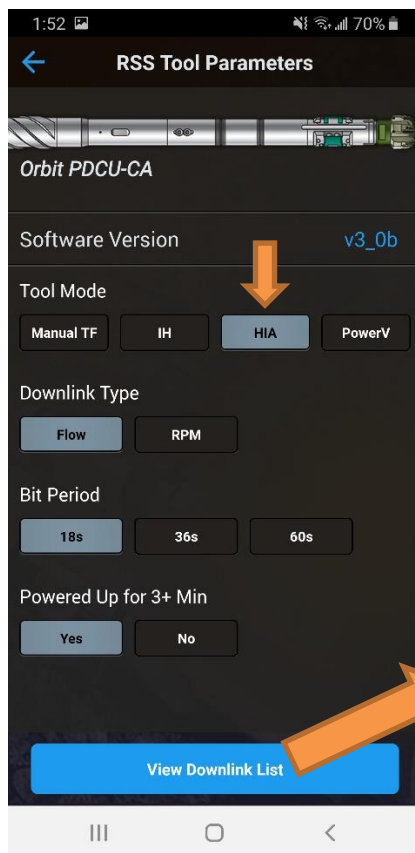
1:52
70%

RSS Tool Parameters

Orbit PDCU-CA

Software Version
v3_0b

Tool Mode
Manual TF
IH
HIA
PowerV

Downlink Type
Flow
RPM

Bit Period
18s
36s
60s

Powered Up for 3+ Min
Yes
No

View Downlink List